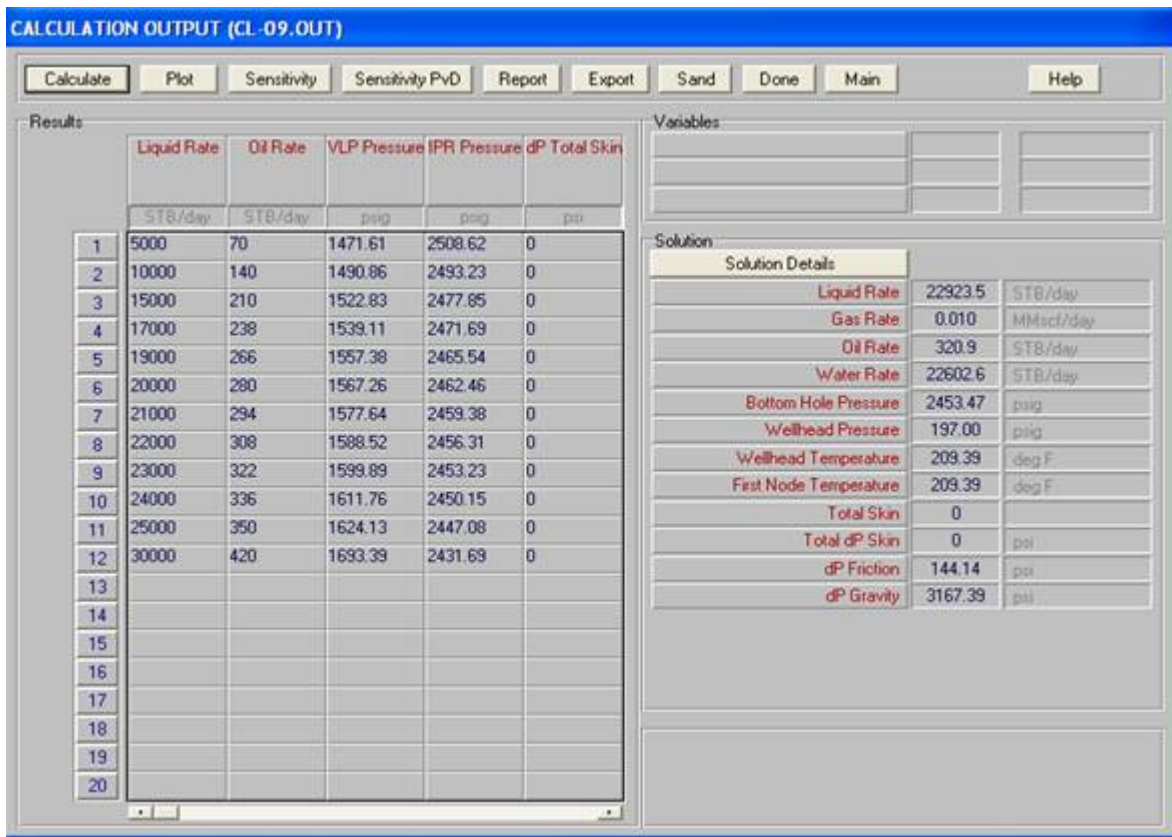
CALCULATION OUTPUT (CL-09.OUT)

Calculate | Plot | Sensitivity | Sensitivity PvD | Report | Export | Sand | Done | Main | Help

Results

| | Liquid Rate | Oil Rate | VLP Pressure | IPR Pressure | dP Total Skin |
|---|---|---|---|---|---|
| | STB/day | STB/day | psig | psig | psi |
| 1 | 5000 | 70 | 1471.61 | 2508.62 | 0 |
| 2 | 10000 | 140 | 1490.86 | 2493.23 | 0 |
| 3 | 15000 | 210 | 1522.83 | 2477.85 | 0 |
| 4 | 17000 | 238 | 1539.11 | 2471.69 | 0 |
| 5 | 19000 | 266 | 1557.38 | 2465.54 | 0 |
| 6 | 20000 | 280 | 1567.26 | 2462.46 | 0 |
| 7 | 21000 | 294 | 1577.64 | 2459.38 | 0 |
| 8 | 22000 | 308 | 1588.52 | 2456.31 | 0 |
| 9 | 23000 | 322 | 1599.89 | 2453.23 | 0 |
| 10 | 24000 | 336 | 1611.76 | 2450.15 | 0 |
| 11 | 25000 | 350 | 1624.13 | 2447.08 | 0 |
| 12 | 30000 | 420 | 1693.39 | 2431.69 | 0 |
| 13 | | | | | |
| 14 | | | | | |
| 15 | | | | | |
| 16 | | | | | |
| 17 | | | | | |
| 18 | | | | | |
| 19 | | | | | |
| 20 | | | | | |

Variables

Solution

Solution Details

| | | |
|---|---|---|
| Liquid Rate | 22923.5 | STB/day |
| Gas Rate | 0.010 | MMscf/day |
| Oil Rate | 320.9 | STB/day |
| Water Rate | 22602.6 | STB/day |
| Bottom Hole Pressure | 2453.47 | psig |
| Wellhead Pressure | 197.00 | psig |
| Wellhead Temperature | 209.39 | deg F |
| First Node Temperature | 209.39 | deg F |
| Total Skin | 0 | |
| Total dP Skin | 0 | psi |
| dP Friction | 144.14 | psi |
| dP Gravity | 3167.39 | psi |